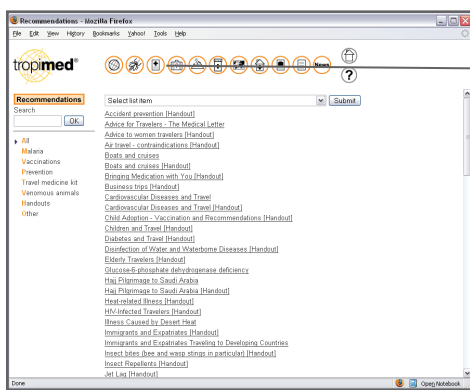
Recommendations - Mozilla Firefox

File Edit View History Bookmarks Yahoo! Tools Help

tropimed®

News

?

Recommendations

Search

OK

All
Malaria
Vaccinations
Prevention
Travel medicine kit
Venomous animals
Handouts
Other

Select list item

Submit

Accident prevention [Handout]
Advice for Travelers - The Medical Letter
Advice to women travelers [Handout]
Air travel - contraindications [Handout]
Boats and cruises
Boats and cruises [Handout]
Bringing Medication with You [Handout]
Business trips [Handout]
Cardiovascular Diseases and Travel
Cardiovascular Diseases and Travel [Handout]
Child Adoption - Vaccination and Recommendations [Handout]
Children and Travel [Handout]
Diabetes and Travel [Handout]
Disinfection of Water and Waterborne Diseases [Handout]
Elderly Travelers [Handout]
Glucose-6-phosphate dehydrogenase deficiency
Hajj Pilgrimage to Saudi Arabia
Hajj Pilgrimage to Saudi Arabia [Handout]
Heat-related Illness [Handout]
HIV-Infected Travelers [Handout]
Illness Caused by Desert Heat
Immigrants and Expatriates [Handout]
Immigrants and Expatriates Traveling to Developing Countries
Insect bites (bee and wasp stings in particular) [Handout]
Insect Repellents [Handout]
Jet Lag [Handout]

Done

Open Notebook